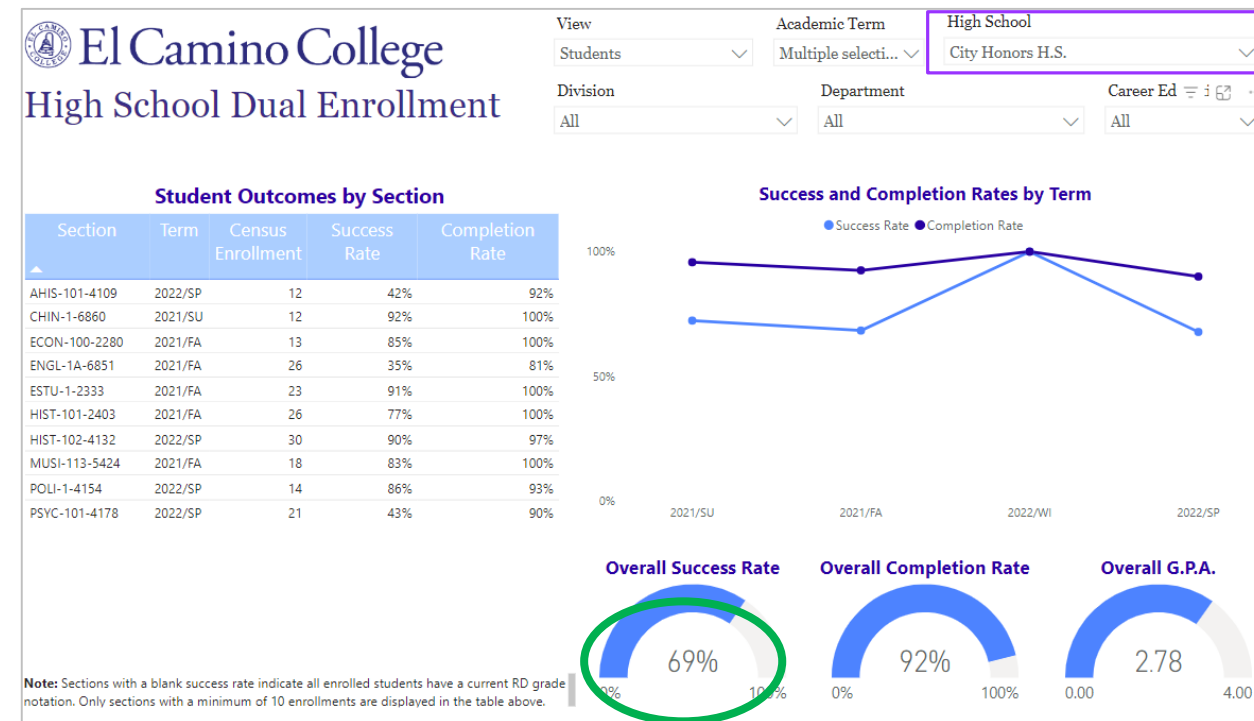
El Camino College
High School Dual Enrollment

View
Students

Academic Term
Multiple selecti...

High School
City Honors H.S.

Division
All

Department
All

Career Ed
All

Student Outcomes by Section

| Section | Term | Census Enrollment | Success Rate | Completion Rate |
|---|---|---|---|---|
| AHIS-101-4109 | 2022/SP | 12 | 42% | 92% |
| CHIN-1-6860 | 2021/SU | 12 | 92% | 100% |
| ECON-100-2280 | 2021/FA | 13 | 85% | 100% |
| ENGL-1A-6851 | 2021/FA | 26 | 35% | 81% |
| ESTU-1-2333 | 2021/FA | 23 | 91% | 100% |
| HIST-101-2403 | 2021/FA | 26 | 77% | 100% |
| HIST-102-4132 | 2022/SP | 30 | 90% | 97% |
| MUSI-113-5424 | 2021/FA | 18 | 83% | 100% |
| POLI-1-4154 | 2022/SP | 14 | 86% | 93% |
| PSYC-101-4178 | 2022/SP | 21 | 43% | 90% |

Success and Completion Rates by Term
Success Rate Completion Rate
100%
50%
0%
2021/SU 2021/FA 2022/WI 2022/SP

Overall Success Rate
69%
0% 100%

Overall Completion Rate
92%
0% 100%

Overall G.P.A.
2.78
0.00 4.00

Note: Sections with a blank success rate indicate all enrolled students have a current RD grade notation. Only sections with a minimum of 10 enrollments are displayed in the table above.